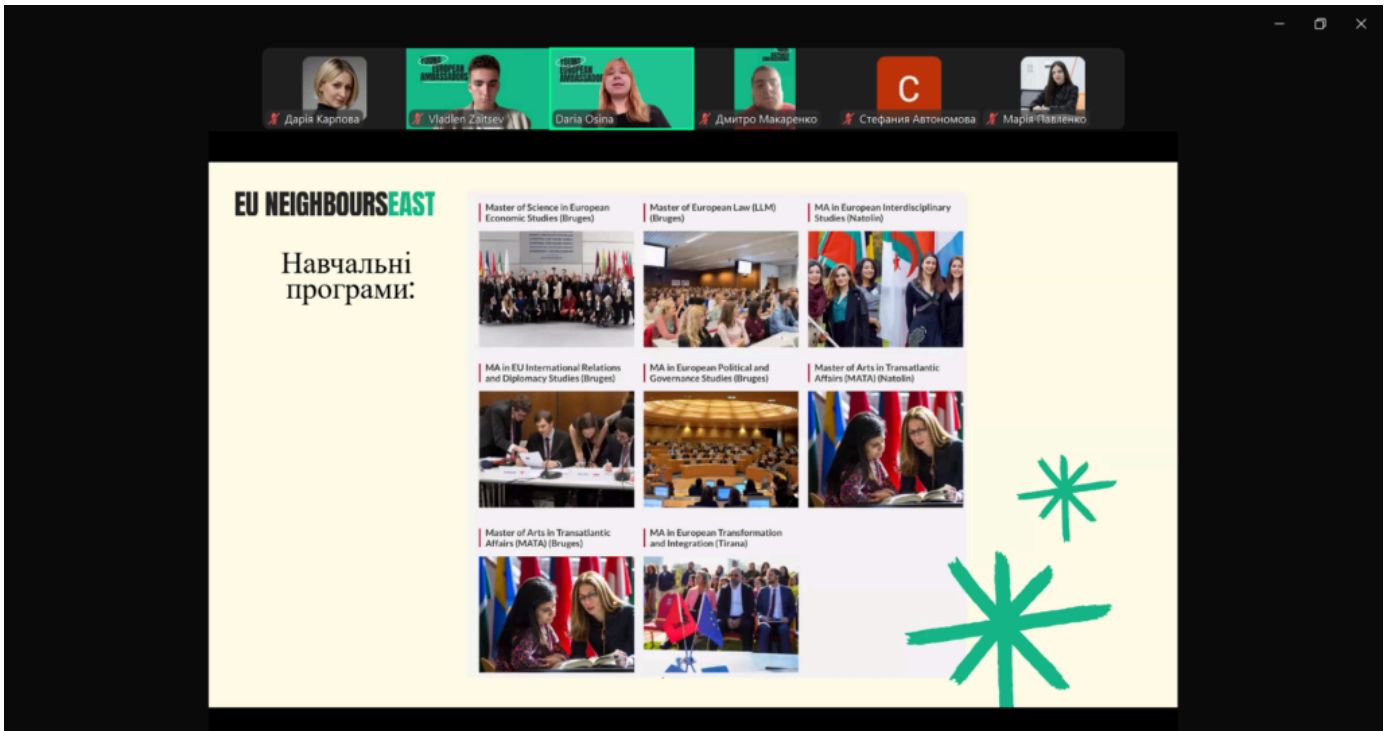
Дарія Карпова

YOUNG EUROPEAN AMBASSADORS

Vladlen Zaitsev

YOUNG EUROPEAN AMBASSADORS

Daria Osina

Дмитро Макаренко

C

Стефания Автономова

Марія Павленко

EU NEIGHBOURS EAST

Навчальні програми:

Master of Science in European Economic Studies (Bruges)

Master of European Law (LLM) (Bruges)

MA in European Interdisciplinary Studies (Natolin)

MA in EU International Relations and Diplomacy Studies (Bruges)

MA in European Political and Governance Studies (Bruges)

Master of Arts in Transatlantic Affairs (MATA) (Natolin)

Master of Arts in Transatlantic Affairs (MATA) (Bruges)

MA in European Transformation and Integration (Tirana)